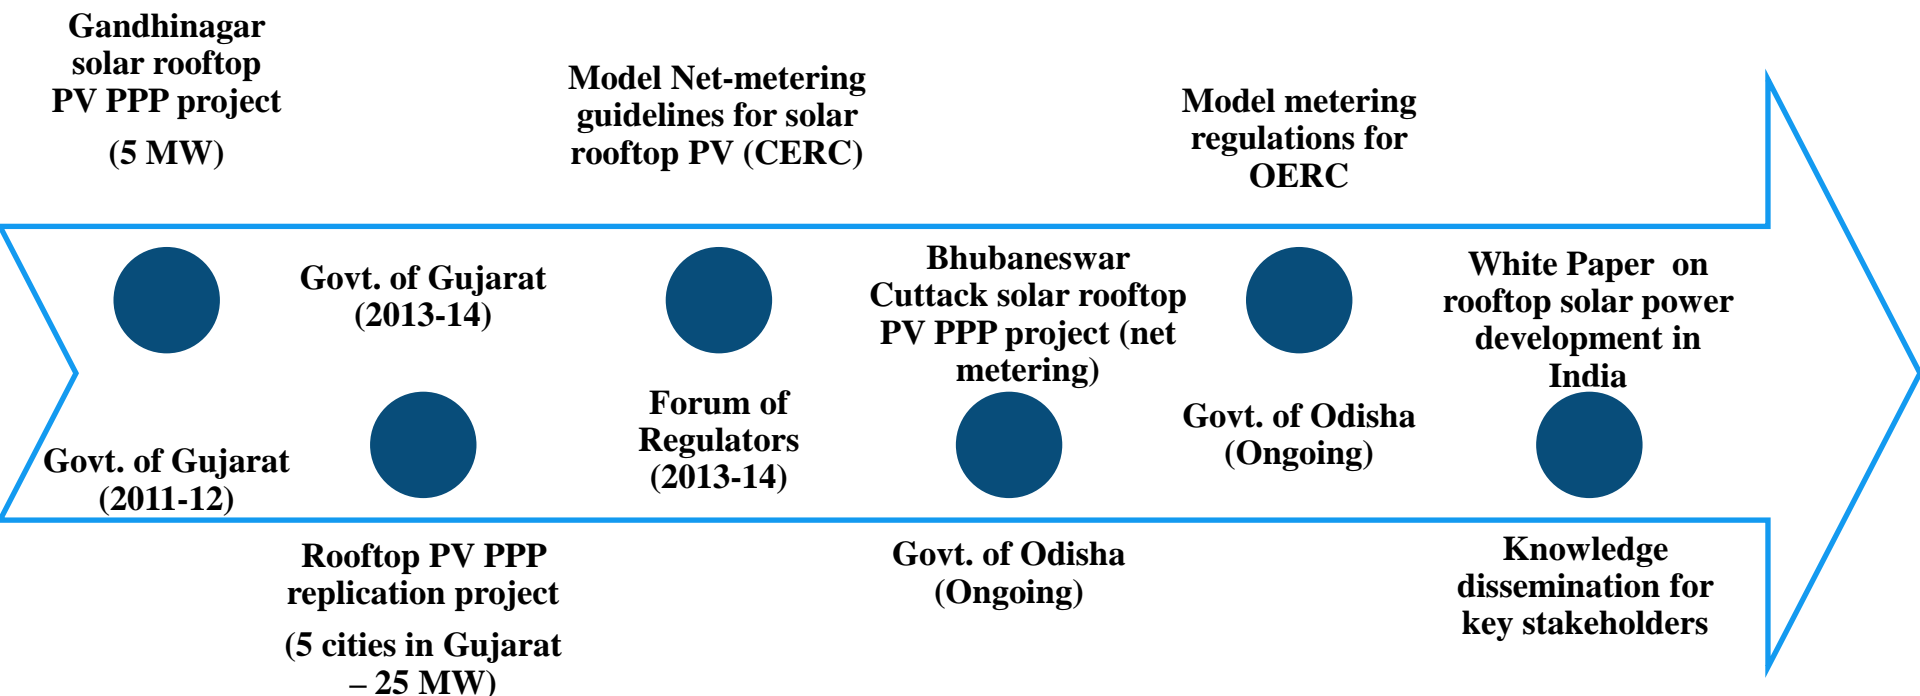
Gandhinagar solar rooftop PV PPP project

(5 MW)

Govt. of Gujarat (2011-12)

Govt. of Gujarat (2013-14)

Rooftop PV PPP replication project

(5 cities in Gujarat – 25 MW)

Model Net-metering guidelines for solar rooftop PV (CERC)

Forum of Regulators (2013-14)

Bhubaneswar Cuttack solar rooftop PV PPP project (net metering)

Govt. of Odisha (Ongoing)

Model metering regulations for OERC

Govt. of Odisha (Ongoing)

White Paper on rooftop solar power development in India

Knowledge dissemination for key stakeholders